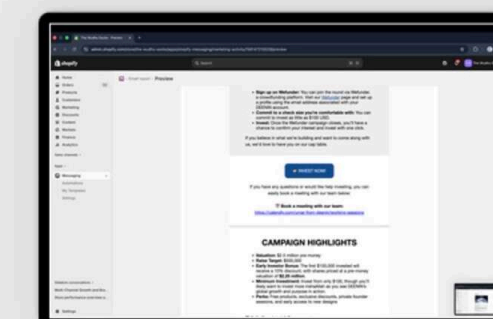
shopify

Search

Home
Orders
Products
Customers
Marketing
Discounts
Content
Markets
Finance
Analytics

Sales channels

Apps

Messaging

Settings

Email report › Preview

• Sign up on Wefunder: You can join the round via Wefunder, a crowdfunding platform. Visit our Wefunder page and set up a profile using the email address associated with your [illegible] account.

• Commit to a check size you're comfortable with: You can commit to invest as little as $100 USD.

• Invest: Once the Wefunder campaign closes, you'll have a chance to confirm your interest and invest with one click.

If you believe in what we're building and want to come along with us, we'd love to have you on our cap table.

→ INVEST NOW

If you have any questions or would like help investing, you can easily book a meeting with our team below:

Book a meeting with our team:

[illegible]

CAMPAIGN HIGHLIGHTS

• Valuation: $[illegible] million pre-money
• Raise Target: $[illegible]
• Early Investor Bonus: The first $100,000 invested will receive a 10% discount, with shares priced at a pre-money valuation of $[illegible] million.
• Minimum Investment: Invest from only $100, though you'll likely want to invest more immediately as you see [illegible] global growth and purpose in action.
• Perks: Free products, exclusive discounts, private founder sessions, and early access to new designs.

Settings